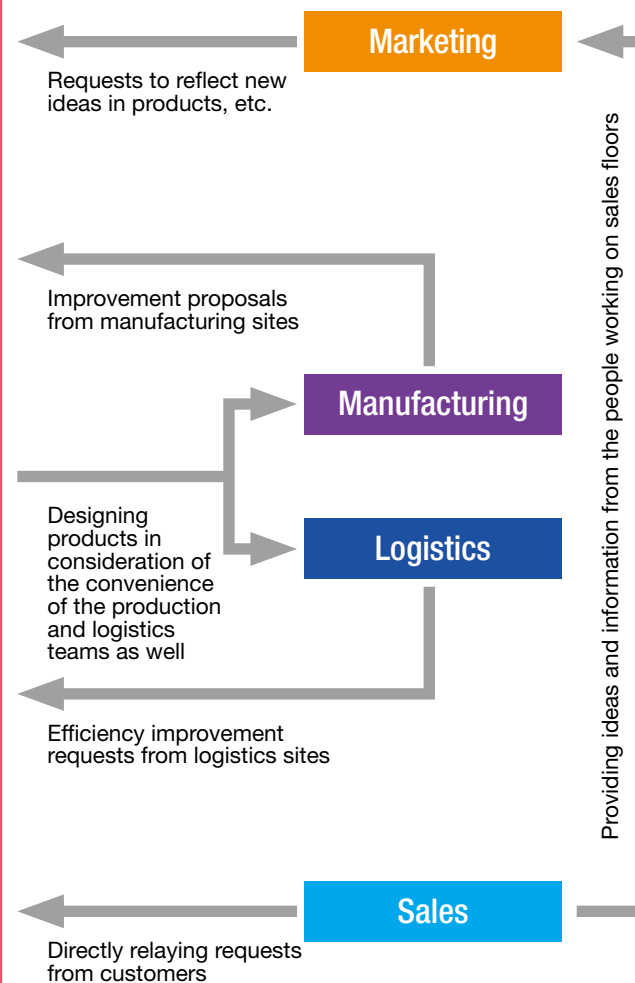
Marketing

Requests to reflect new ideas in products, etc.

Improvement proposals from manufacturing sites

Manufacturing

Designing products in consideration of the convenience of the production and logistics teams as well

Logistics

Efficiency improvement requests from logistics sites

Providing ideas and information from the people working on sales floors

Sales

Directly relaying requests from customers